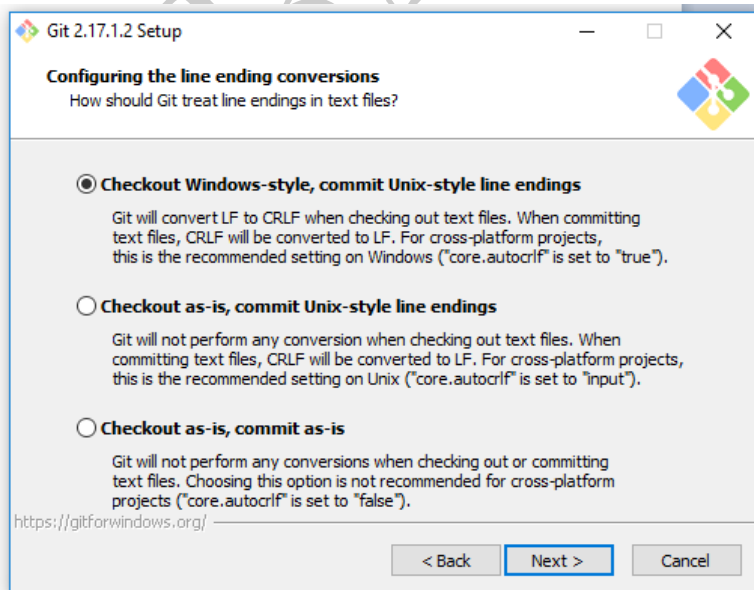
Git 2.17.1.2 Setup

Configuring the line ending conversions
How should Git treat line endings in text files?

Checkout Windows-style, commit Unix-style line endings

Git will convert LF to CRLF when checking out text files. When committing text files, CRLF will be converted to LF. For cross-platform projects, this is the recommended setting on Windows ("core.autocrlf" is set to "true").

Checkout as-is, commit Unix-style line endings

Git will not perform any conversion when checking out text files. When committing text files, CRLF will be converted to LF. For cross-platform projects, this is the recommended setting on Unix ("core.autocrlf" is set to "input").

Checkout as-is, commit as-is

Git will not perform any conversions when checking out or committing text files. Choosing this option is not recommended for cross-platform projects ("core.autocrlf" is set to "false").

https://gitforwindows.org/

< Back
Next >
Cancel